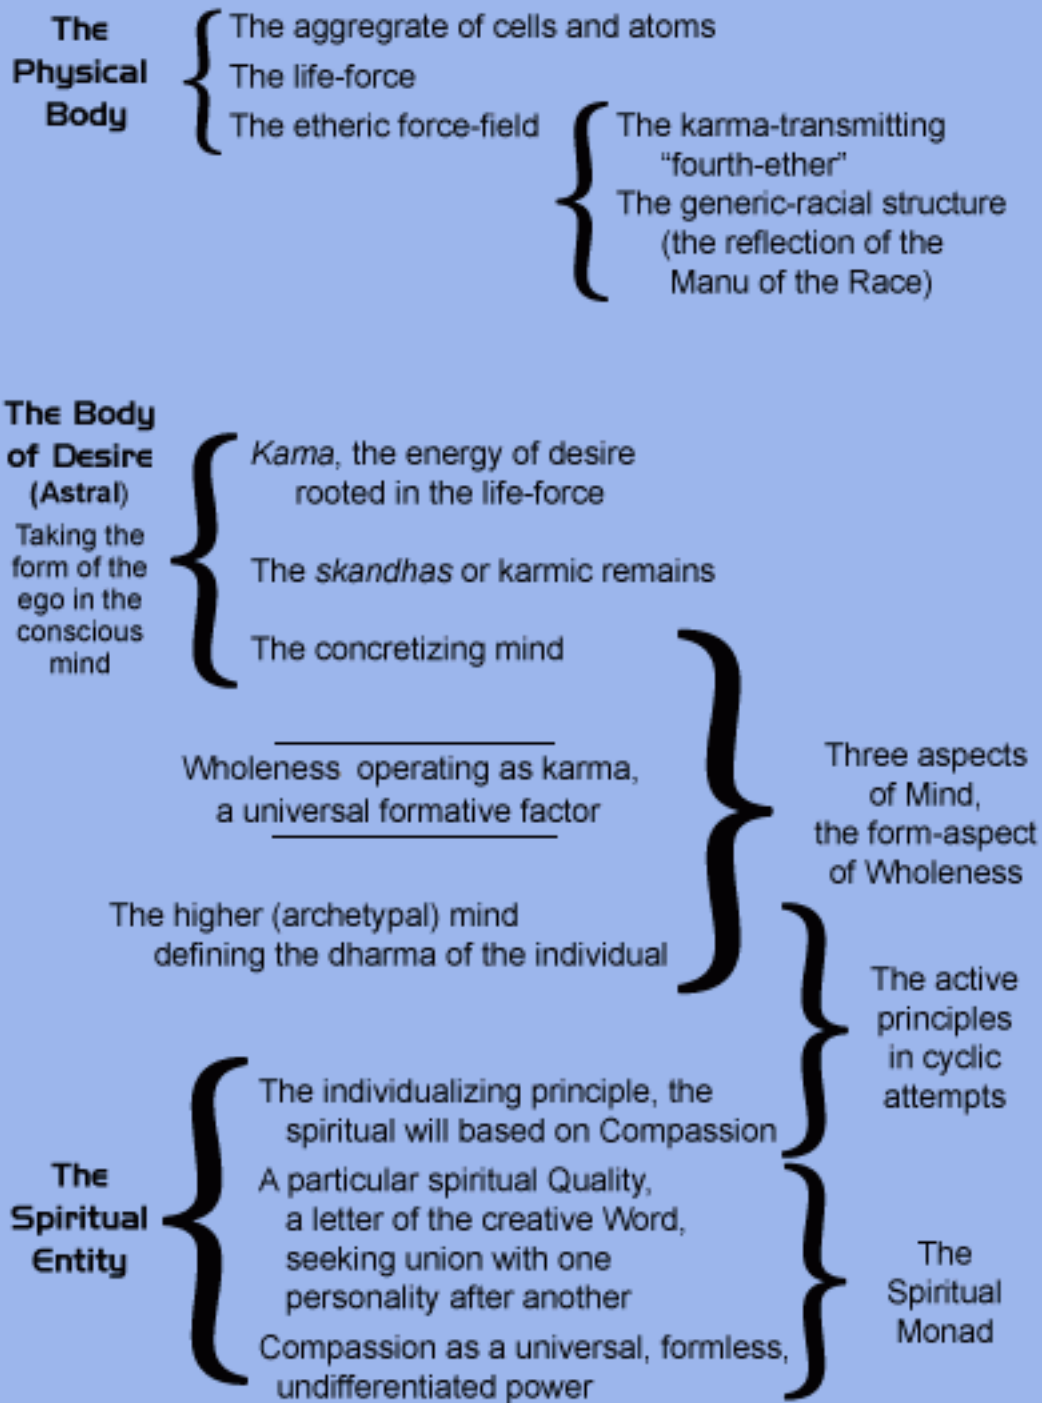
The Physical Body

The aggregate of cells and atoms

The life-force

The etheric force-field

The karma-transmitting "fourth-ether"

The generic-racial structure (the reflection of the Manu of the Race)

The Body of Desire (Astral)

Taking the form of the ego in the conscious mind

*Kama*, the energy of desire rooted in the life-force

The *skandhas* or karmic remains

The concretizing mind

Wholeness operating as karma, a universal formative factor

The higher (archetypal) mind defining the dharma of the individual

Three aspects of Mind, the form-aspect of Wholeness

The active principles in cyclic attempts

The Spiritual Entity

The individualizing principle, the spiritual will based on Compassion

A particular spiritual Quality, a letter of the creative Word, seeking union with one personality after another

Compassion as a universal, formless, undifferentiated power

The Spiritual Monad